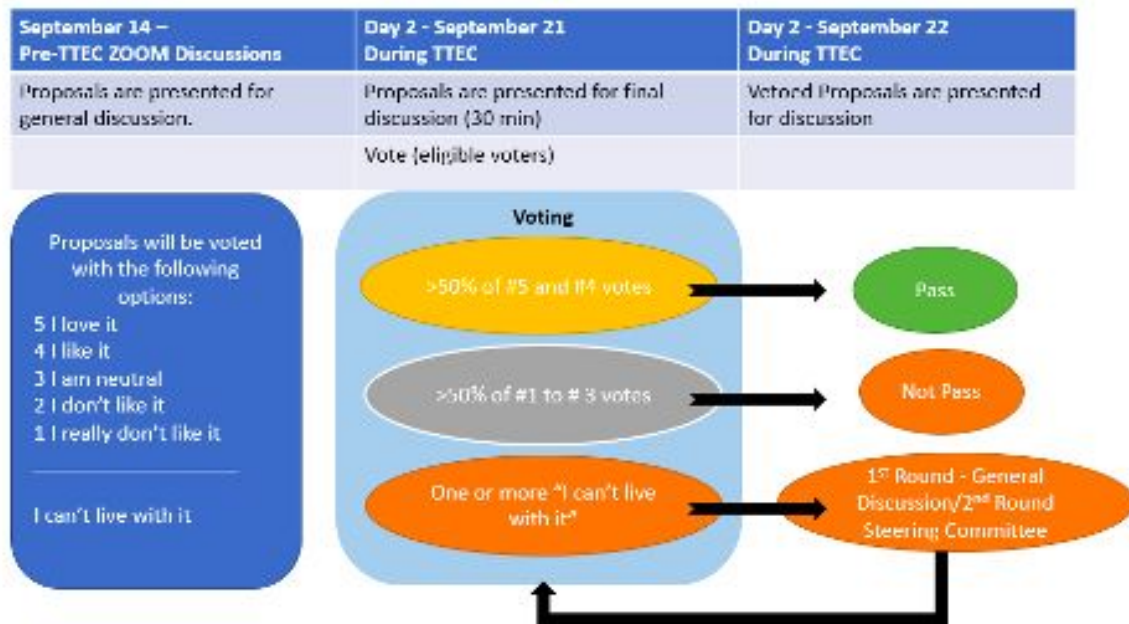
| September 14 – Pre-TTEC ZOOM Discussions | Day 2 - September 21 During TTEC | Day 2 - September 22 During TTEC |
|---|---|---|
| Proposals are presented for general discussion. | Proposals are presented for final discussion (30 min) | Vetoed Proposals are presented for discussion |
| | Vote (eligible voters) | |

Proposals will be voted with the following options:
5 I love it
4 I like it
3 I am neutral
2 I don't like it
1 I really don't like it

I can't live with it

Voting

>50% of #5 and #4 votes

>50% of #1 to # 3 votes

One or more "I can't live with it"

Pass

Not Pass

1$^{st}$ Round - General Discussion/2$^{nd}$ Round Steering Committee